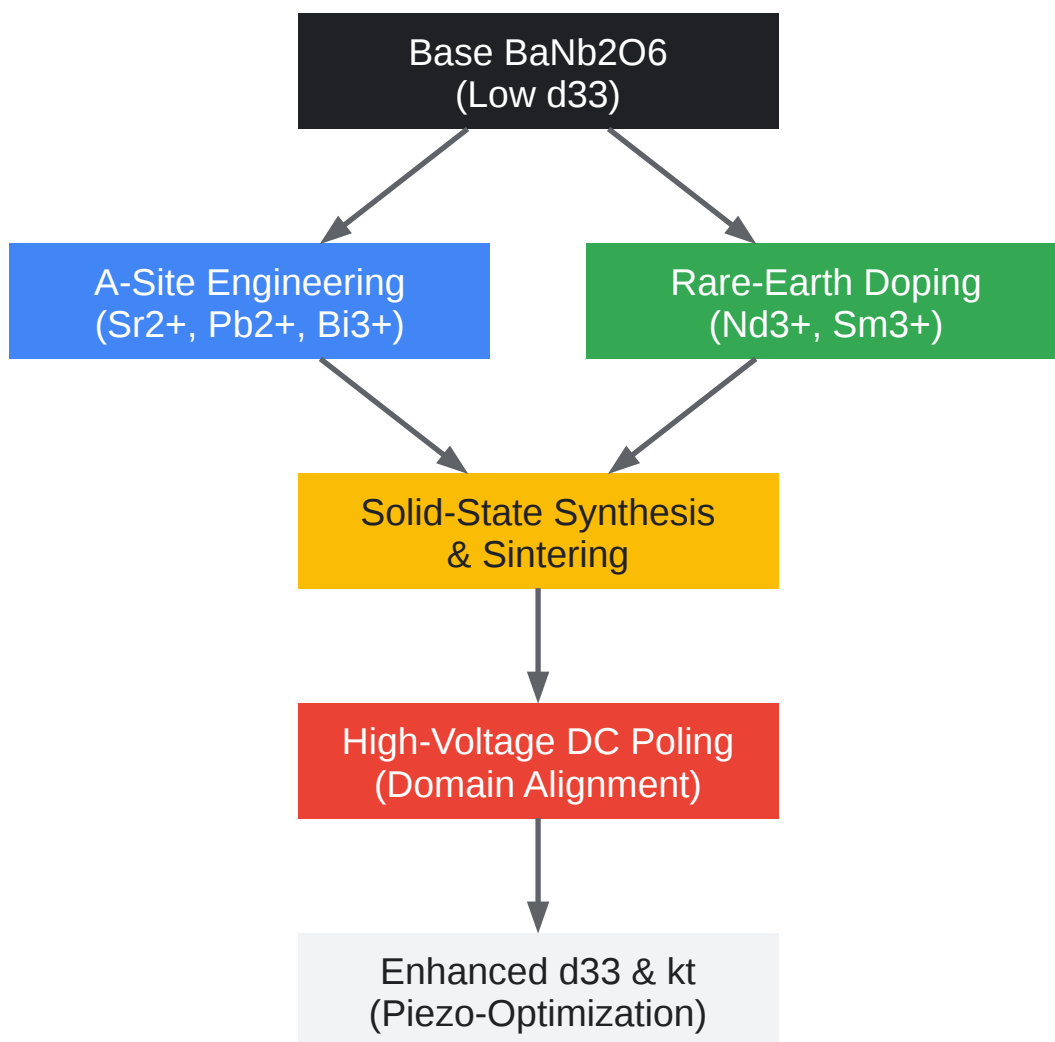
Base BaNb2O6
(Low d33)

A-Site Engineering
(Sr2+, Pb2+, Bi3+)

Rare-Earth Doping
(Nd3+, Sm3+)

Solid-State Synthesis
& Sintering

High-Voltage DC Poling
(Domain Alignment)

Enhanced d33 & kt
(Piezo-Optimization)